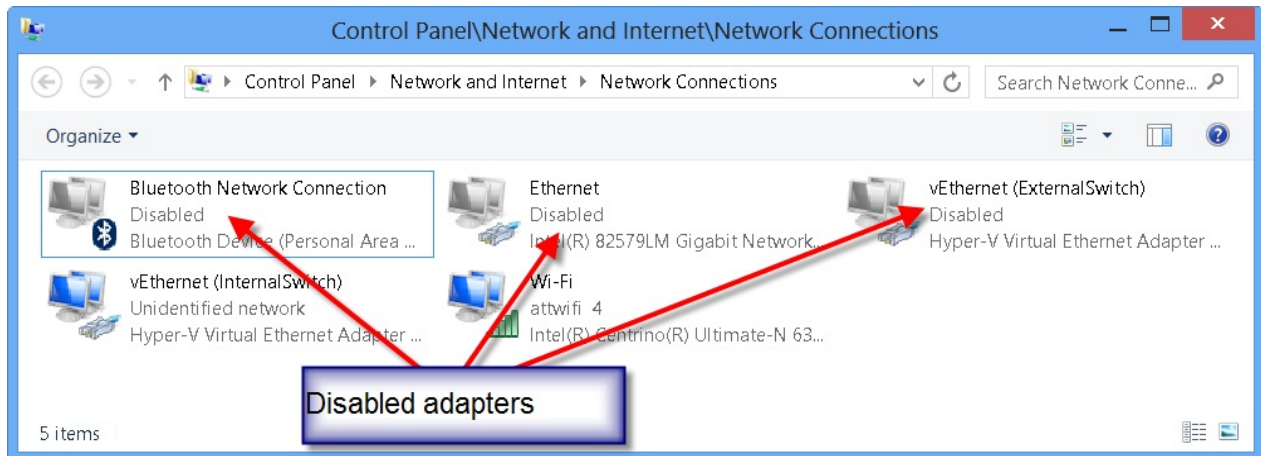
Control Panel\Network and Internet\Network Connections

Control Panel ▸ Network and Internet ▸ Network Connections

Search Network Conne...

Organize ▾

Bluetooth Network Connection
Disabled
Bluetooth Device (Personal Area ...

Ethernet
Disabled
Intel(R) 82579LM Gigabit Network...

vEthernet (ExternalSwitch)
Disabled
Hyper-V Virtual Ethernet Adapter ...

vEthernet (InternalSwitch)
Unidentified network
Hyper-V Virtual Ethernet Adapter ...

Wi-Fi
attwifi 4
Intel(R) Centrino(R) Ultimate-N 63...

Disabled adapters

5 items